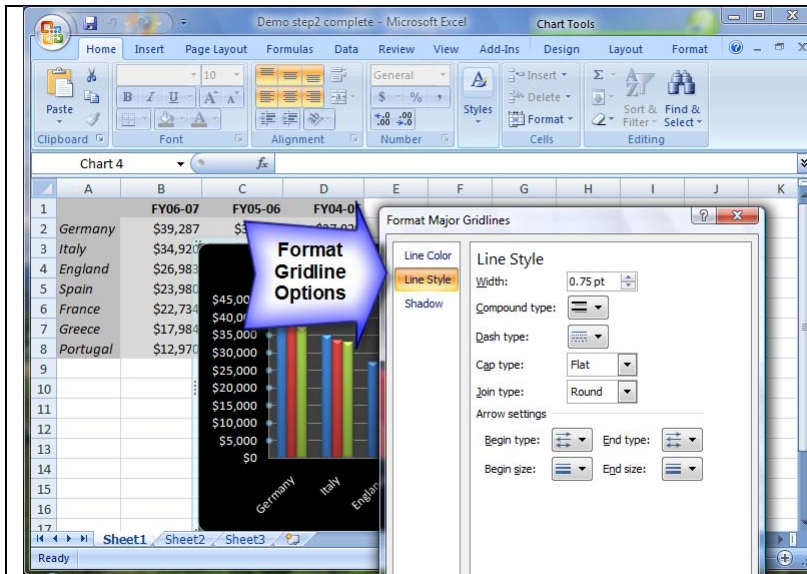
Demo step2 complete - Microsoft Excel
Chart Tools

Home Insert Page Layout Formulas Data Review View Add-Ins Design Layout Format

Paste
Clipboard
10
B I U A A
Font
Alignment
General
$ % ,
.00 .00
Number
Styles
Insert
Delete
Format
Cells
Sort & Filter
Find & Select
Editing

Chart 4
$f_x$

| | A | B | C | D | E | F | G | H | I | J | K |
|---|---|---|---|---|---|---|---|---|---|---|---|
| 1 | | FY06-07 | FY05-06 | FY04-0 | | | | | | | |
| 2 | Germany | $39,287 | $3 | | | | | | | | |
| 3 | Italy | $34,92 | | | | | | | | | |
| 4 | England | $26,983 | | | | | | | | | |
| 5 | Spain | $23,980 | | | | | | | | | |
| 6 | France | $22,734 | | | | | | | | | |
| 7 | Greece | $17,984 | | | | | | | | | |
| 8 | Portugal | $12,970 | | | | | | | | | |
| 9 | | | | | | | | | | | |
| 10 | | | | | | | | | | | |
| 11 | | | | | | | | | | | |
| 12 | | | | | | | | | | | |
| 13 | | | | | | | | | | | |
| 14 | | | | | | | | | | | |
| 15 | | | | | | | | | | | |
| 16 | | | | | | | | | | | |
| 17 | | | | | | | | | | | |

$45,00
$40,0
$35,000
$30,000
$25,000
$20,000
$15,000
$10,000
$5,000
$0
Germany
Italy
Engla

Format Gridline Options

Format Major Gridlines
Line Color
Line Style
Shadow
Line Style
Width: 0.75 pt
Compound type:
Dash type:
Cap type: Flat
Join type: Round
Arrow settings
Begin type: End type:
Begin size: End size:

Sheet1 Sheet2 Sheet3
Ready